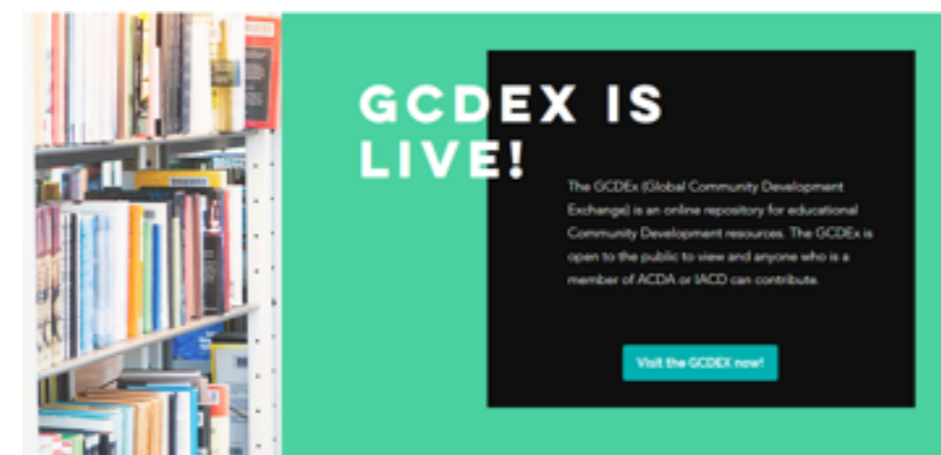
GCDEX IS LIVE!

The GCDEx (Global Community Development Exchange) is an online repository for educational Community Development resources. The GCDEx is open to the public to view and anyone who is a member of ACDA or IACD can contribute.

Visit the GCDEX now!